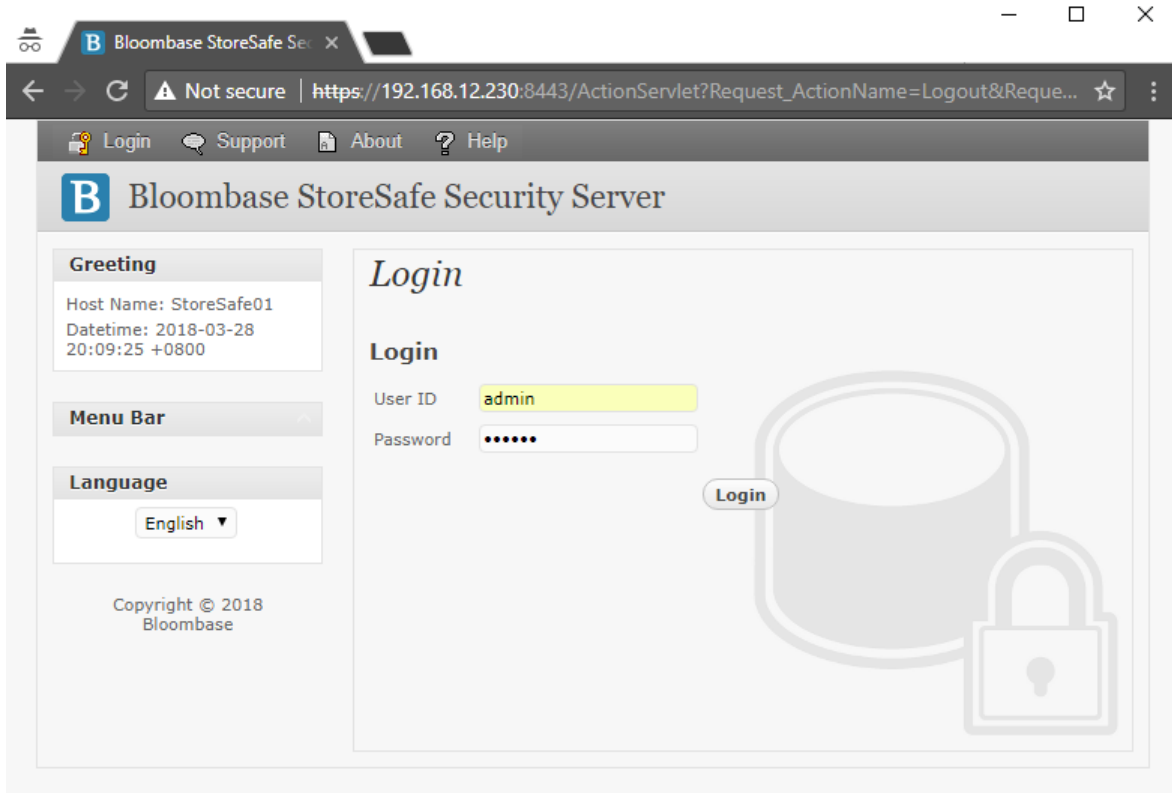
B Bloombase StoreSafe Se ×

Not secure | https://192.168.12.230:8443/ActionServlet?Request_ActionName=Logout&Reque...

Login Support About Help

B Bloombase StoreSafe Security Server

Greeting

Host Name: StoreSafe01
Datetime: 2018-03-28 20:09:25 +0800

Menu Bar

Language

English ▼

Copyright © 2018 Bloombase

Login

Login

User ID admin

Password ••••••

Login